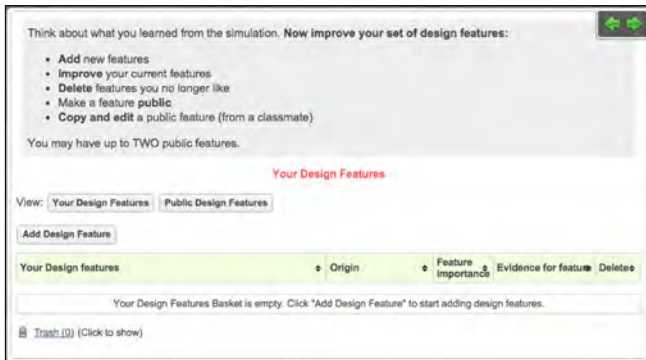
Think about what you learned from the simulation. **Now improve your set of design features:**

- **Add** new features
- **Improve** your current features
- **Delete** features you no longer like
- Make a feature **public**
- **Copy and edit** a public feature (from a classmate)

You may have up to TWO public features.

Your Design Features

View: Your Design Features Public Design Features

Add Design Feature

| Your Design features | Origin | Feature importance | Evidence for feature | Delete |
|---|---|---|---|---|
| Your Design Features Basket is empty. Click "Add Design Feature" to start adding design features. | | | | |

Trash (0) (Click to show)